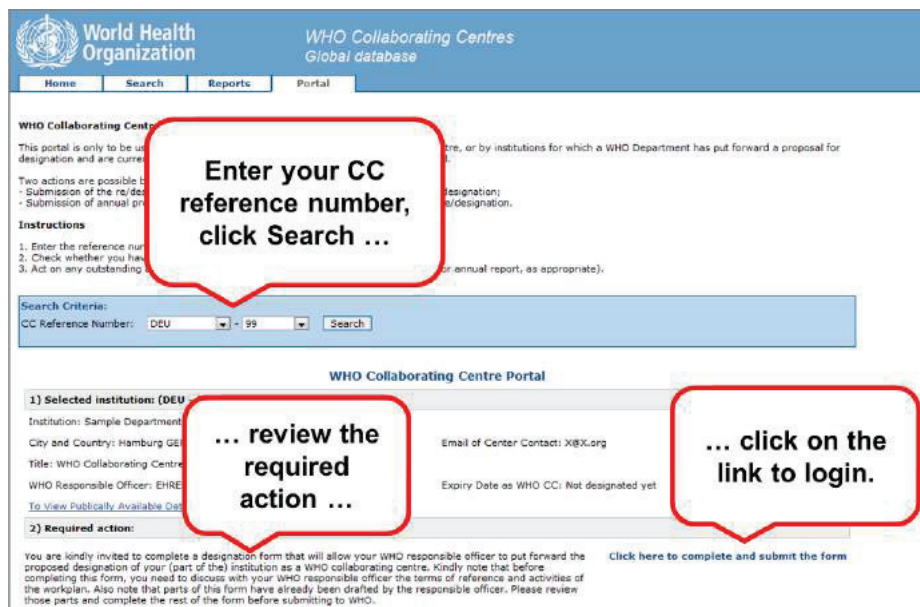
World Health Organization

WHO Collaborating Centres
Global database

Home | Search | Reports | Portal

WHO Collaborating Cent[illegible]

This portal is only to be u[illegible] tre, or by institutions for which a WHO Department has put forward a proposal for designation and are curre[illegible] l.

Two actions are possible b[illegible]
- Submission of the re/des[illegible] designation;
- Submission of annual pr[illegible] e/designation.

Instructions

1. Enter the reference nur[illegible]
2. Check whether you hav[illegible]
3. Act on any outstanding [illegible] or annual report, as appropriate).

Enter your CC reference number, click Search …

Search Criteria:
CC Reference Number: DEU - 99 Search

WHO Collaborating Centre Portal

1) Selected institution: (DEU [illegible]

Institution: Sample Department

City and Country: Hamburg GE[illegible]

Title: WHO Collaborating Centre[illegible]

WHO Responsible Officer: EHRE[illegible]

To View Publically Available Dat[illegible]

Email of Center Contact: X@X.org

Expiry Date as WHO CC: Not designated yet

… review the required action …

… click on the link to login.

2) Required action:

You are kindly invited to complete a designation form that will allow your WHO responsible officer to put forward the proposed designation of your (part of the) institution as a WHO collaborating centre. Kindly note that before completing this form, you need to discuss with your WHO responsible officer the terms of reference and activities of the workplan. Also note that parts of this form have already been drafted by the responsible officer. Please review those parts and complete the rest of the form before submitting to WHO.

Click here to complete and submit the form